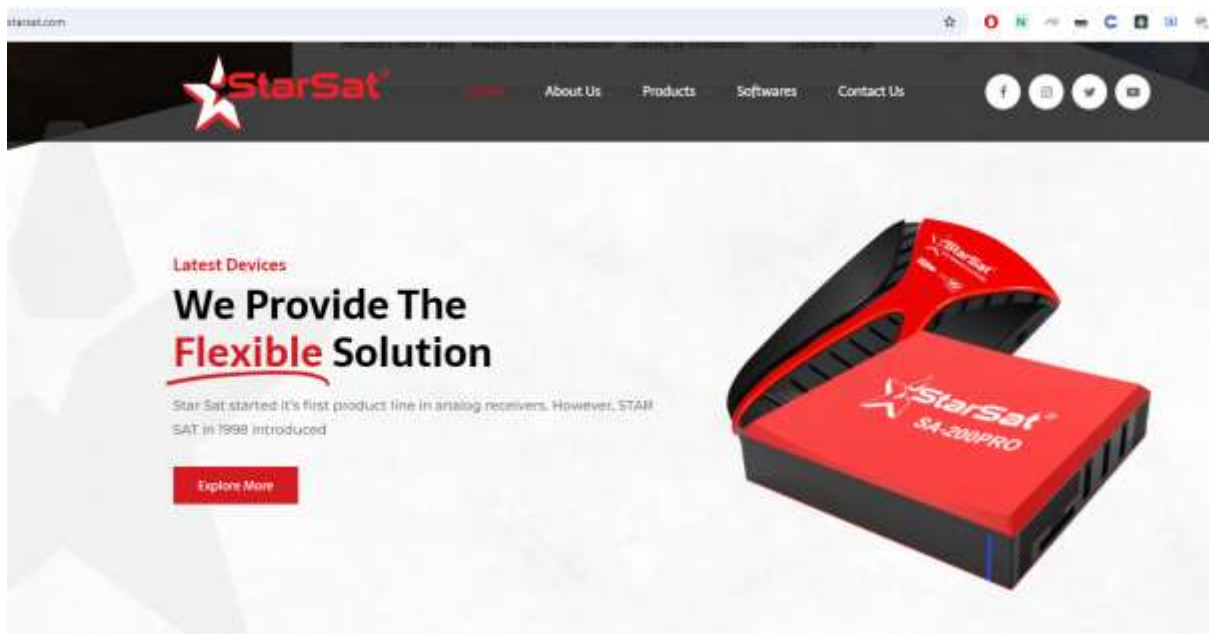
starsat.com

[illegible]

StarSat

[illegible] About Us Products Softwares Contact Us

Latest Devices

We Provide The Flexible Solution

Star Sat started it's first product line in analog receivers. However, STAR SAT in 1998 introduced

Explore More

StarSat

StarSat SA-200PRO